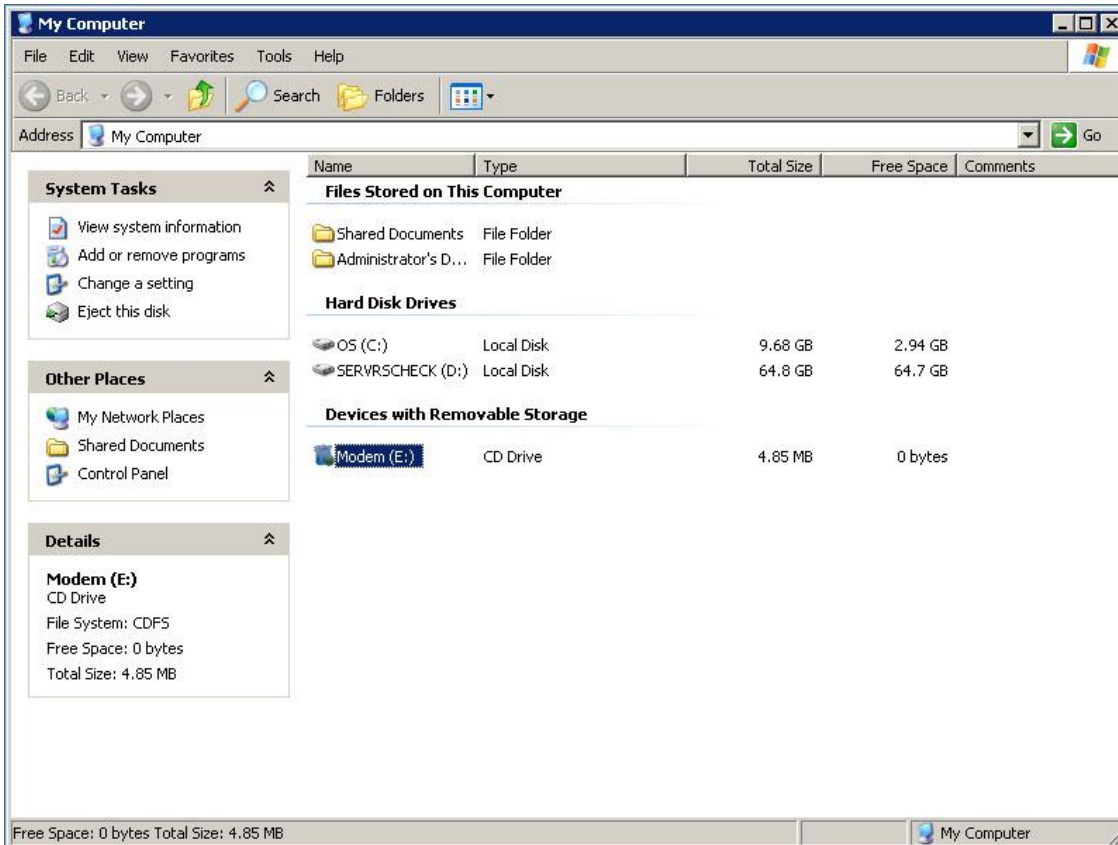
My Computer

File Edit View Favorites Tools Help

Back Search Folders

Address My Computer Go

System Tasks

View system information
Add or remove programs
Change a setting
Eject this disk

Other Places

My Network Places
Shared Documents
Control Panel

Details

Modem (E:)
CD Drive
File System: CDFS
Free Space: 0 bytes
Total Size: 4.85 MB

| Name | Type | Total Size | Free Space | Comments |
|---|---|---|---|---|
| **Files Stored on This Computer** | | | | |
| Shared Documents | File Folder | | | |
| Administrator's D... | File Folder | | | |
| **Hard Disk Drives** | | | | |
| OS (C:) | Local Disk | 9.68 GB | 2.94 GB | |
| SERVRSCHECK (D:) | Local Disk | 64.8 GB | 64.7 GB | |
| **Devices with Removable Storage** | | | | |
| Modem (E:) | CD Drive | 4.85 MB | 0 bytes | |

Free Space: 0 bytes Total Size: 4.85 MB My Computer